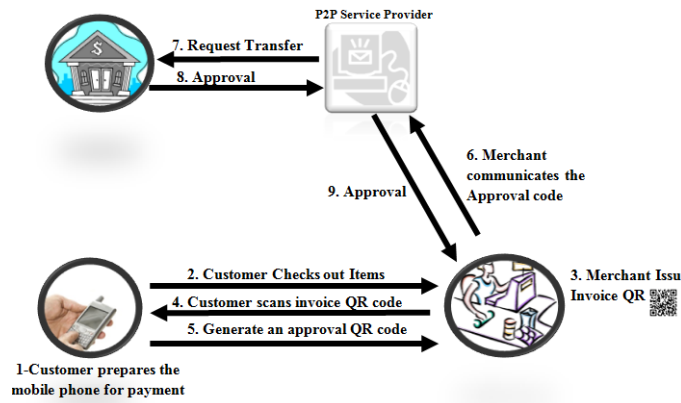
P2P Service Provider

7. Request Transfer

8. Approval

6. Merchant communicates the Approval code

9. Approval

2. Customer Checks out Items

3. Merchant Issu Invoice QR

4. Customer scans invoice QR code

5. Generate an approval QR code

1-Customer prepares the mobile phone for payment